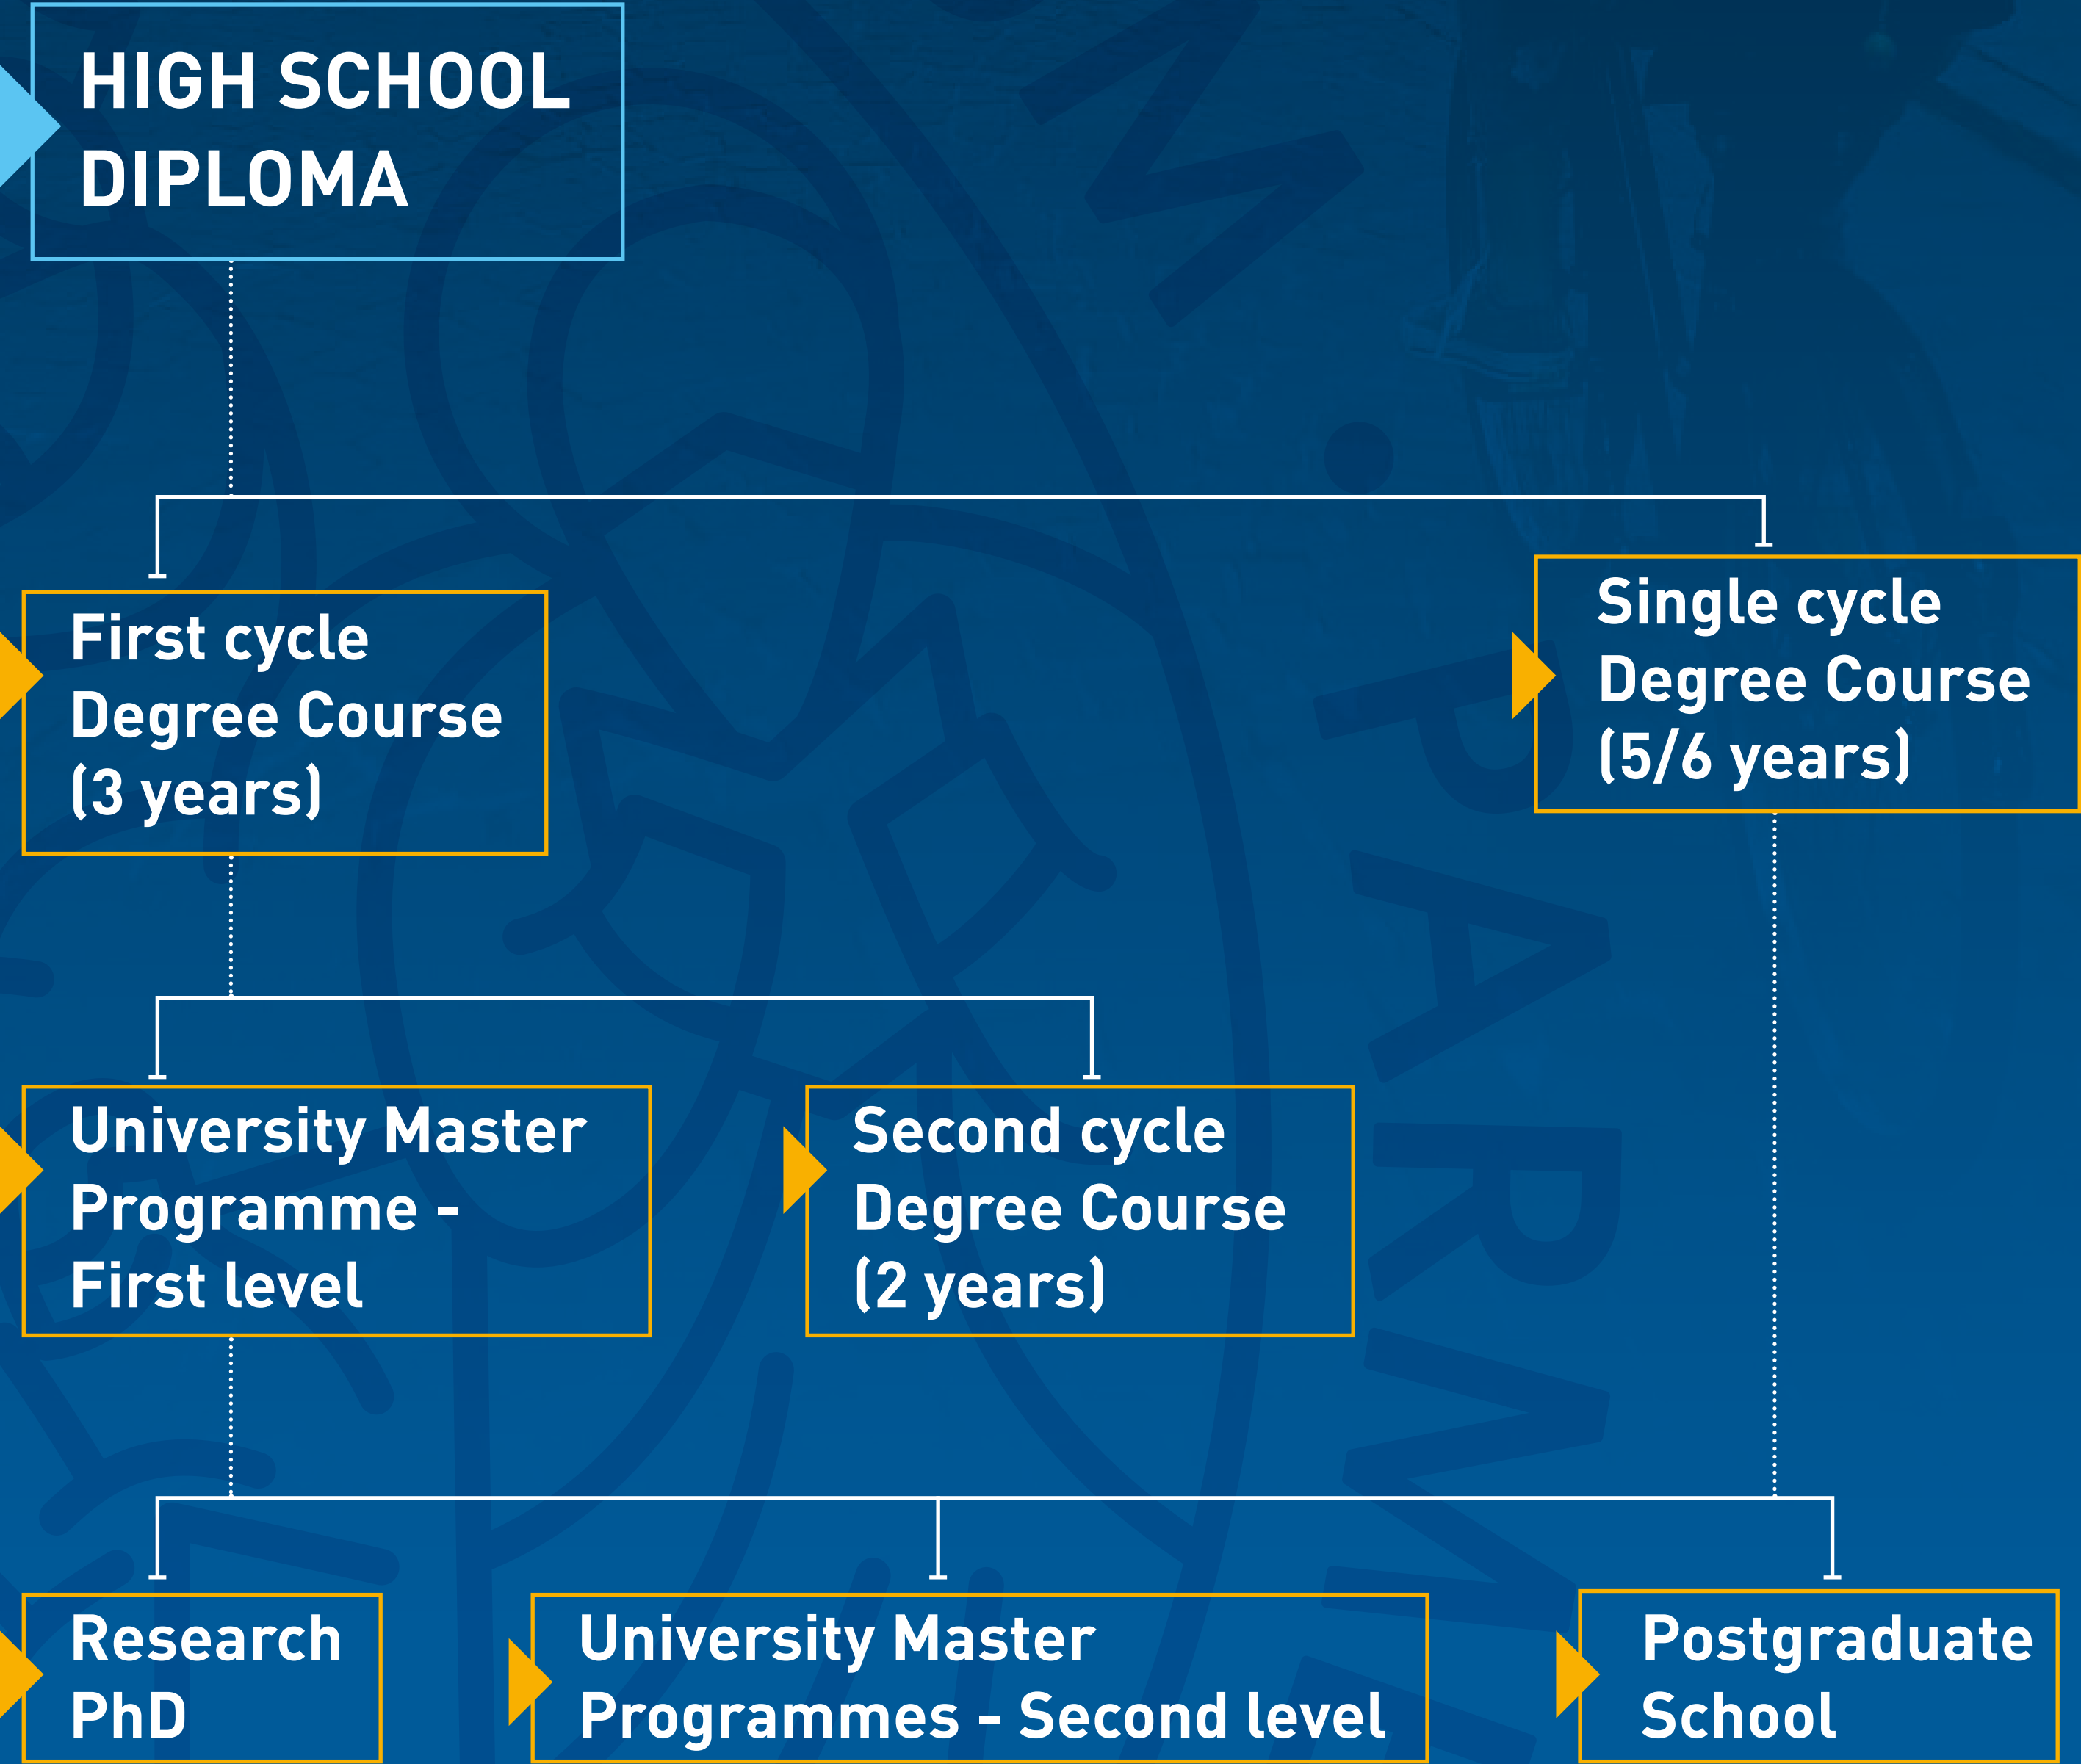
HIGH SCHOOL DIPLOMA

First cycle Degree Course (3 years)

Single cycle Degree Course (5/6 years)

University Master Programme - First level

Second cycle Degree Course (2 years)

Research PhD

University Master Programmes - Second level

Postgraduate School